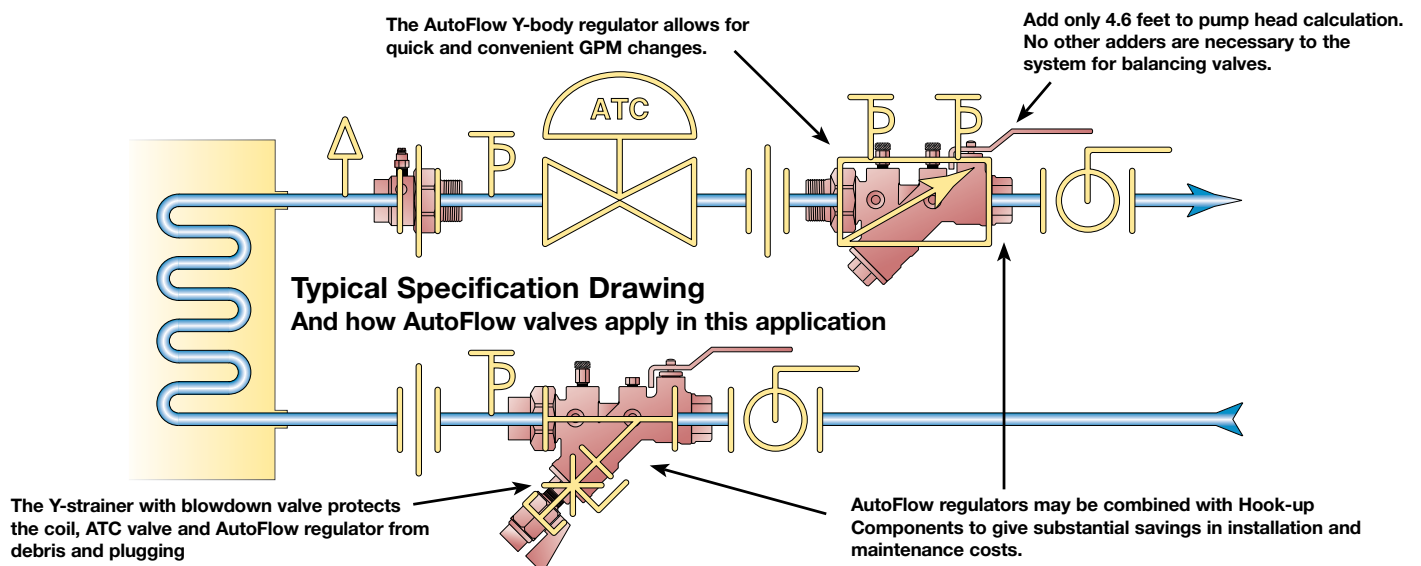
The AutoFlow Y-body regulator allows for quick and convenient GPM changes.

Add only 4.6 feet to pump head calculation. No other adders are necessary to the system for balancing valves.

ATC

Typical Specification Drawing
And how AutoFlow valves apply in this application

The Y-strainer with blowdown valve protects the coil, ATC valve and AutoFlow regulator from debris and plugging

AutoFlow regulators may be combined with Hook-up Components to give substantial savings in installation and maintenance costs.